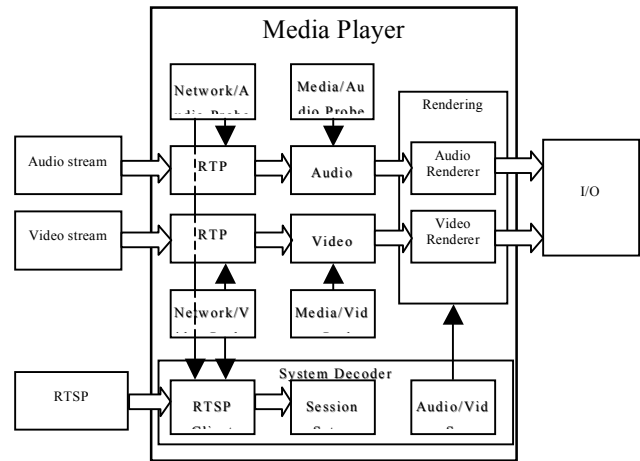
Media Player

Network/A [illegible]

Media/Au dio Probe

Rendering

Audio stream

RTP

Audio

Audio Renderer

I/O

Video stream

RTP

Video

Video Renderer

Network/V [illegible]

Media/Vid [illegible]

System Decoder

RTSP

RTSP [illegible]

Session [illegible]

Audio/Vid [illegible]